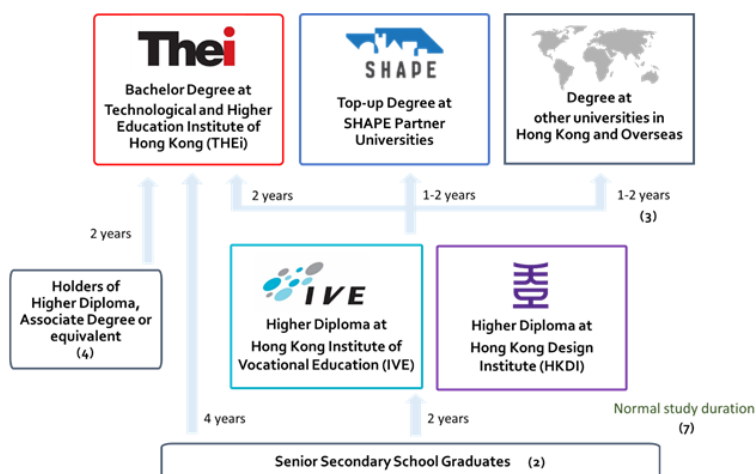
THEi

Bachelor Degree at Technological and Higher Education Institute of Hong Kong (THEi)

SHAPE

Top-up Degree at SHAPE Partner Universities

Degree at other universities in Hong Kong and Overseas

2 years

1-2 years

1-2 years

(3)

2 years

Holders of Higher Diploma, Associate Degree or equivalent (4)

IVE

Higher Diploma at Hong Kong Institute of Vocational Education (IVE)

Higher Diploma at Hong Kong Design Institute (HKDI)

4 years

2 years

Normal study duration (7)

Senior Secondary School Graduates (2)